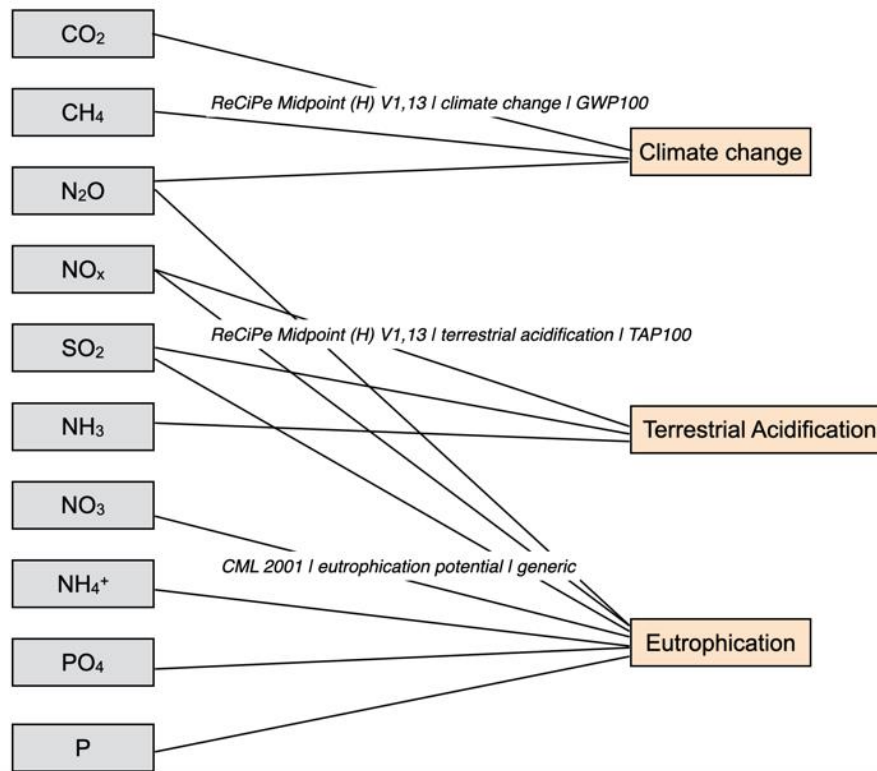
$CO_2$

$CH_4$

$N_2O$

$NO_x$

$SO_2$

$NH_3$

$NO_3$

$NH_4^+$

$PO_4$

P

ReCiPe Midpoint (H) V1,13 | climate change | GWP100

Climate change

ReCiPe Midpoint (H) V1,13 | terrestrial acidification | TAP100

Terrestrial Acidification

CML 2001 | eutrophication potential | generic

Eutrophication